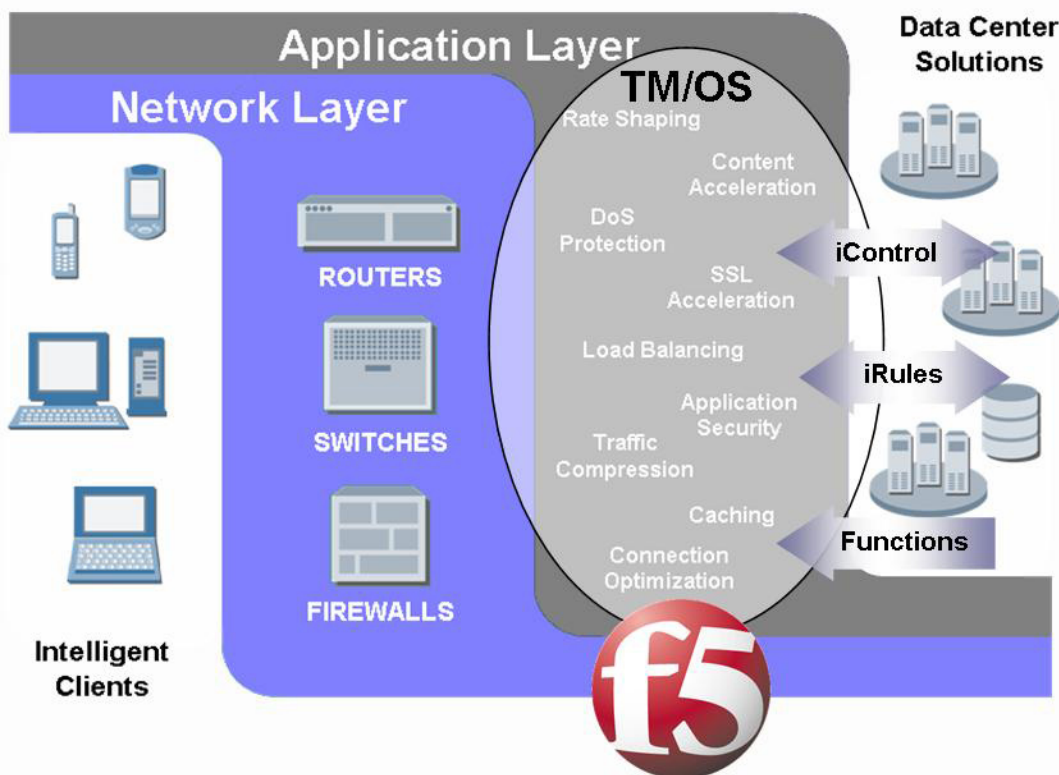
Application Layer

Data Center Solutions

Network Layer

TM/OS

Rate Shaping

Content Acceleration

DoS Protection

SSL Acceleration

iControl

ROUTERS

Load Balancing

iRules

Application Security

Traffic Compression

SWITCHES

Caching

Functions

Connection Optimization

FIREWALLS

Intelligent Clients

f5